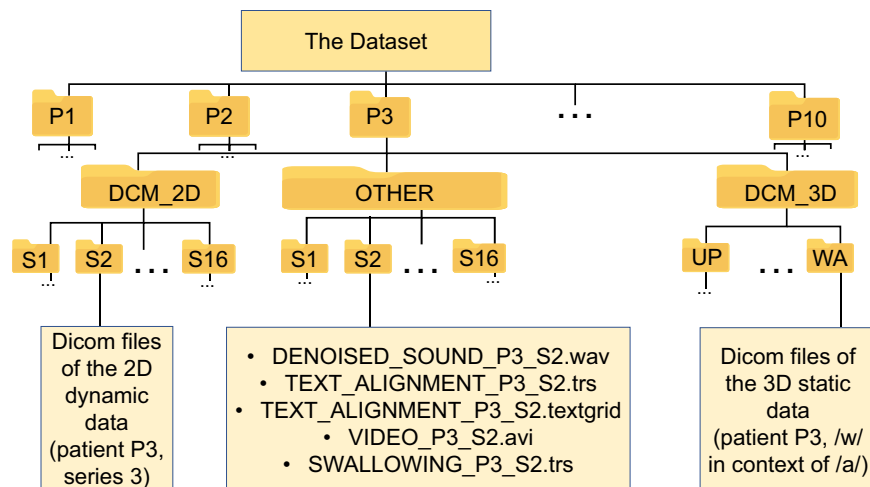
The Dataset

P1
...
P2
...
P3
...
P10
...

DCM_2D
OTHER
DCM_3D

S1
...
S2
...
S16
...

S1
...
S2
...
S16
...

UP
...
WA

Dicom files of the 2D dynamic data (patient P3, series 3)

- DENOISED_SOUND_P3_S2.wav
- TEXT_ALIGNMENT_P3_S2.trs
- TEXT_ALIGNMENT_P3_S2.textgrid
- VIDEO_P3_S2.avi
- SWALLOWING_P3_S2.trs

Dicom files of the 3D static data (patient P3, /w/ in context of /a/)